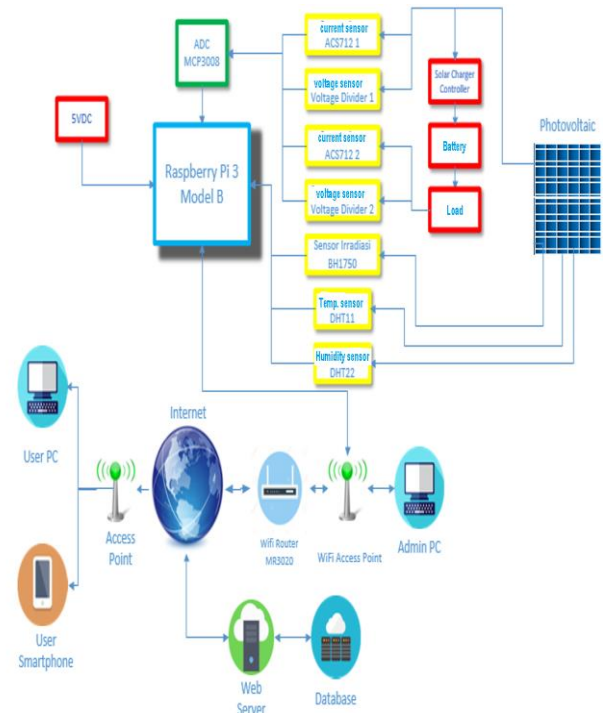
ADC
MCP3008

current sensor
ACS712 1

voltage sensor
Voltage Divider 1

Solar Charger Controller

5VDC

Raspberry Pi 3
Model B

current sensor
ACS712 2

Battery

Photovoltaic

voltage sensor
Voltage Divider 2

Load

Sensor Irradiasi
BH1750

Temp. sensor
DHT11

Humidity sensor
DHT22

User PC

Internet

Access Point

Wifi Router
MR3020

WiFi Access Point

Admin PC

User Smartphone

Web Server

Database